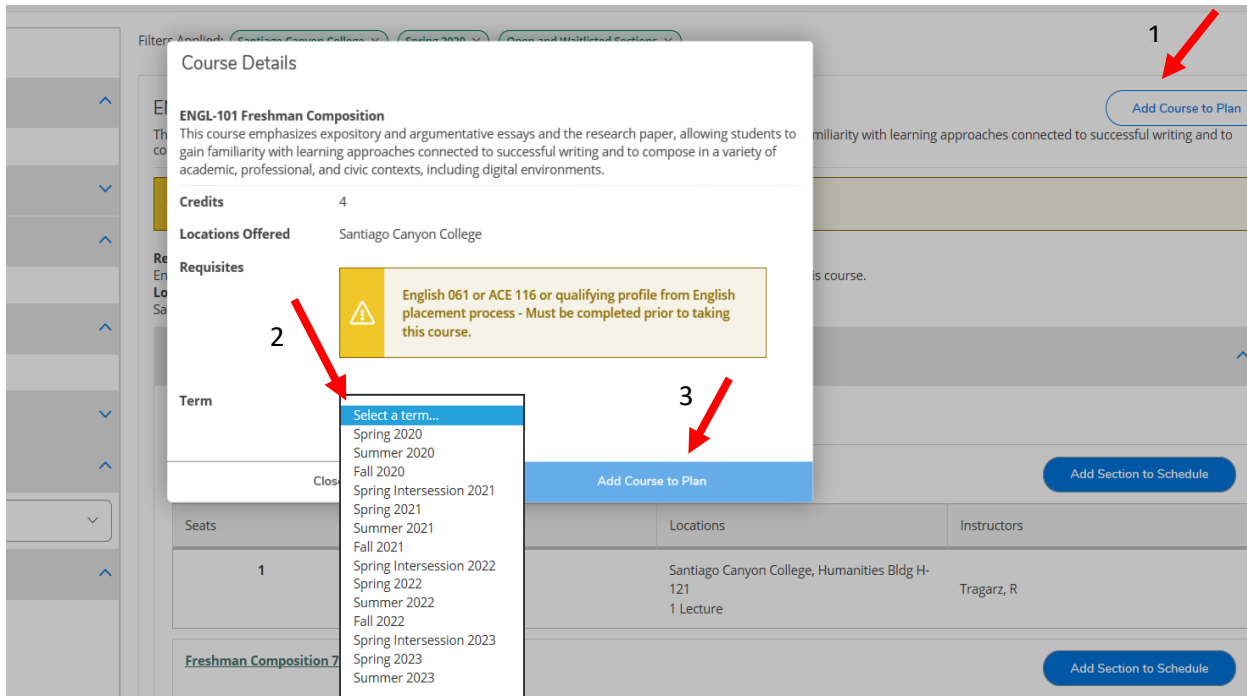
Filters Applied: Santiago Canyon College ✕ Spring 2020 ✕ Open and Waitlisted Sections ✕

1

Add Course to Plan

miliarity with learning approaches connected to successful writing and to

Course Details

ENGL-101 Freshman Composition

This course emphasizes expository and argumentative essays and the research paper, allowing students to gain familiarity with learning approaches connected to successful writing and to compose in a variety of academic, professional, and civic contexts, including digital environments.

| | |
|---|---|
| Credits | 4 |
| Locations Offered | Santiago Canyon College |
| Requisites | English 061 or ACE 116 or qualifying profile from English placement process - Must be completed prior to taking this course. |

is course.

2

3

Term

Select a term...
Spring 2020
Summer 2020
Fall 2020
Spring Intersession 2021
Spring 2021
Summer 2021
Fall 2021
Spring Intersession 2022
Spring 2022
Summer 2022
Fall 2022
Spring Intersession 2023
Spring 2023
Summer 2023

Close

Add Course to Plan

Add Section to Schedule

| Seats | Locations | Instructors |
|---|---|---|
| 1 | Santiago Canyon College, Humanities Bldg H-121 1 Lecture | Tragarz, R |

Freshman Composition 7

Add Section to Schedule